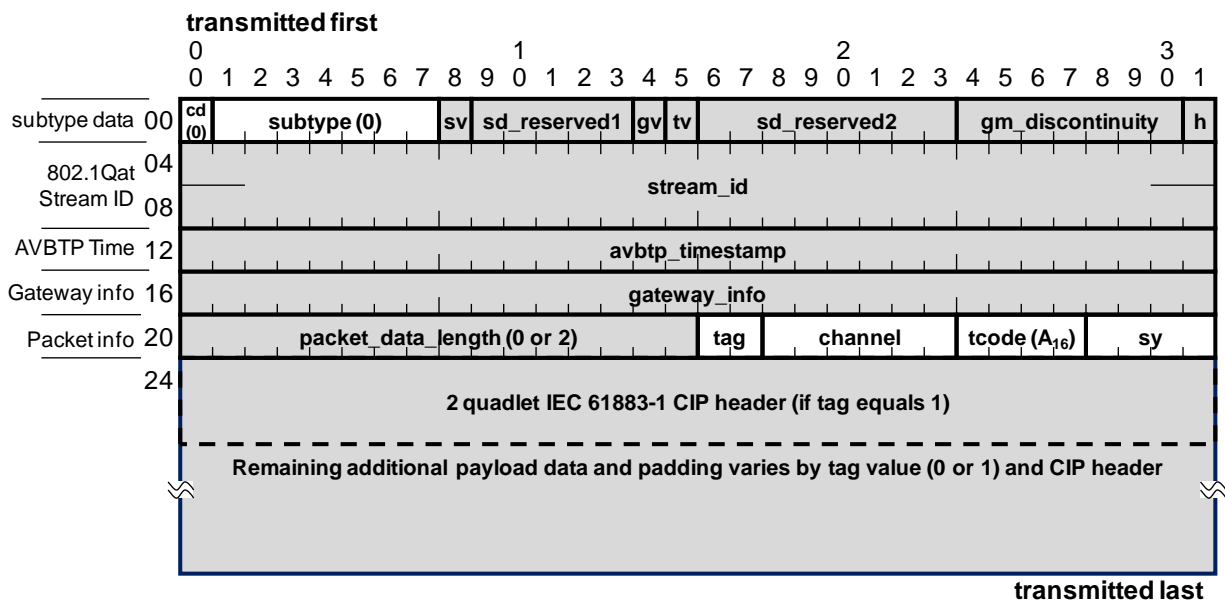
transmitted first

0 1 2 3
0 1 2 3 4 5 6 7 8 9 0 1 2 3 4 5 6 7 8 9 0 1 2 3 4 5 6 7 8 9 0 1

| | | | | | | | | |
|---|---|---|---|---|---|---|---|---|
| subtype data 00 | cd (0) | subtype (0) | sv | sd_reserved1 | gv | tv | sd_reserved2 | gm_discontinuity | h |
| 802.1Qat Stream ID 04 08 | stream_id | | | | | | | | |
| AVBTP Time 12 | avbtp_timestamp | | | | | | | | |
| Gateway info 16 | gateway_info | | | | | | | | |
| Packet info 20 | packet_data_length (0 or 2) | tag | channel | tcode ($A_{16}$) | sy | | | | |
| 24 | 2 quadlet IEC 61883-1 CIP header (if tag equals 1) | | | | | | | | |
| | Remaining additional payload data and padding varies by tag value (0 or 1) and CIP header | | | | | | | | |

transmitted last